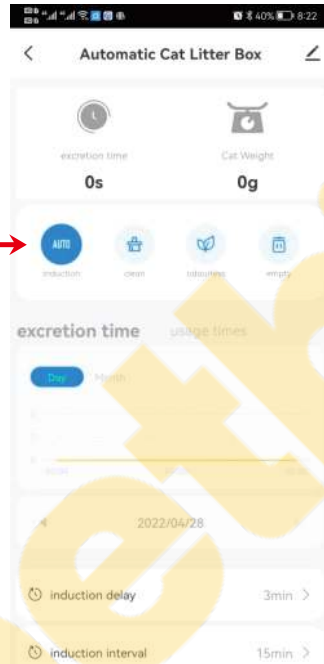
40% 8:22

Automatic Cat Litter Box

excretion time

Cat Weight

0s

0g

AUTO

induction

clean

Induction

empty

excretion time

usage times

Day

Month

2022/04/28

induction delay

3min

induction interval

15min